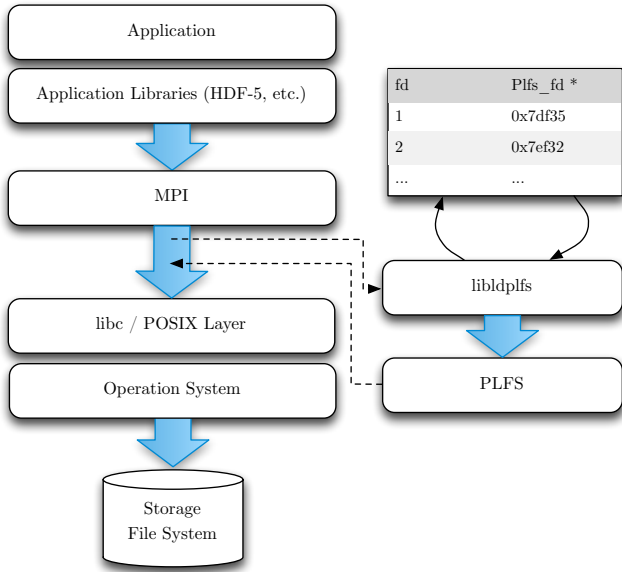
Application

Application Libraries (HDF-5, etc.)

MPI

libc / POSIX Layer

Operation System

Storage
File System

| fd | Plfs_fd * |
|---|---|
| 1 | 0x7df35 |
| 2 | 0x7ef32 |
| ... | ... |

libldplfs

PLFS